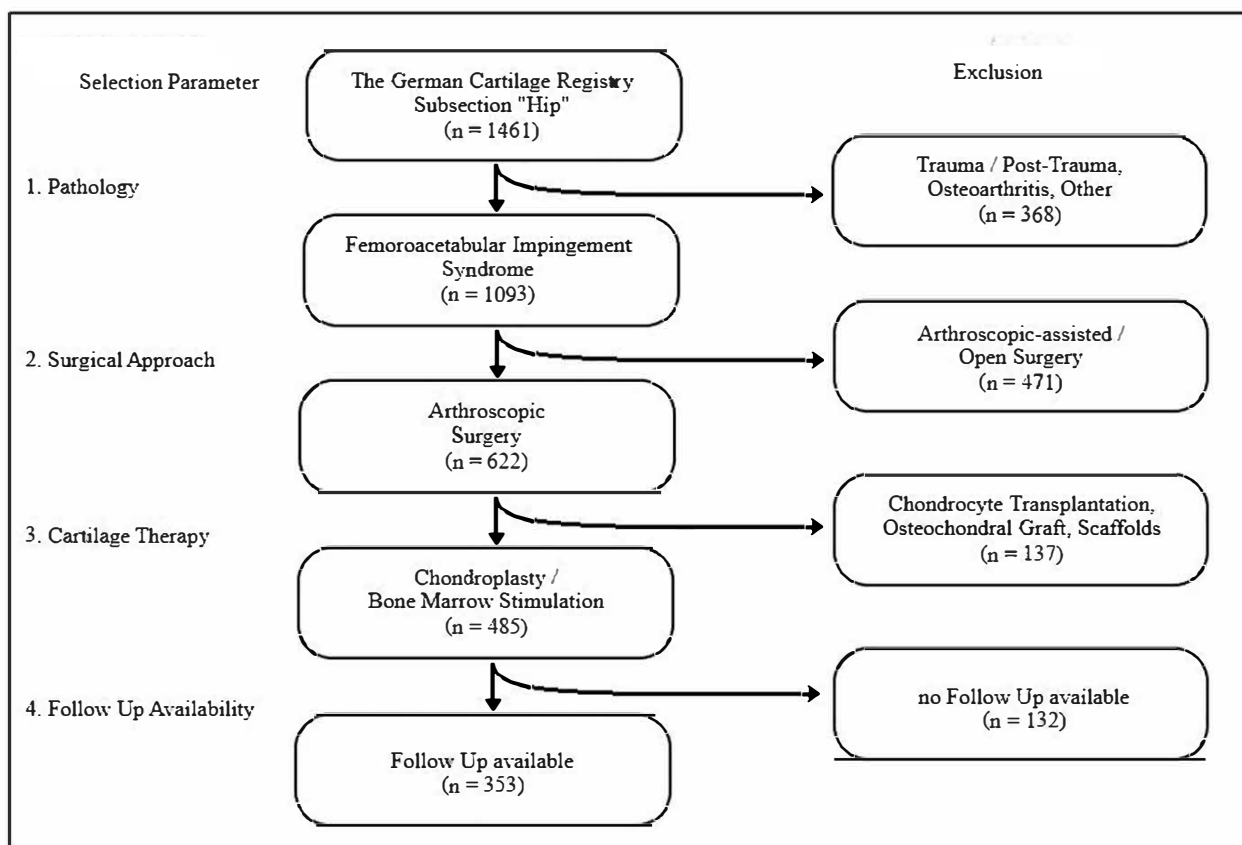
Selection Parameter

The German Cartilage Registry Subsection "Hip" (n = 1461)

Exclusion

1. Pathology

Trauma / Post-Trauma, Osteoarthritis, Other (n = 368)

Femoroacetabular Impingement Syndrome (n = 1093)

2. Surgical Approach

Arthroscopic-assisted / Open Surgery (n = 471)

Arthroscopic Surgery (n = 622)

3. Cartilage Therapy

Chondrocyte Transplantation, Osteochondral Graft, Scaffolds (n = 137)

Chondroplasty / Bone Marrow Stimulation (n = 485)

4. Follow Up Availability

no Follow Up available (n = 132)

Follow Up available (n = 353)